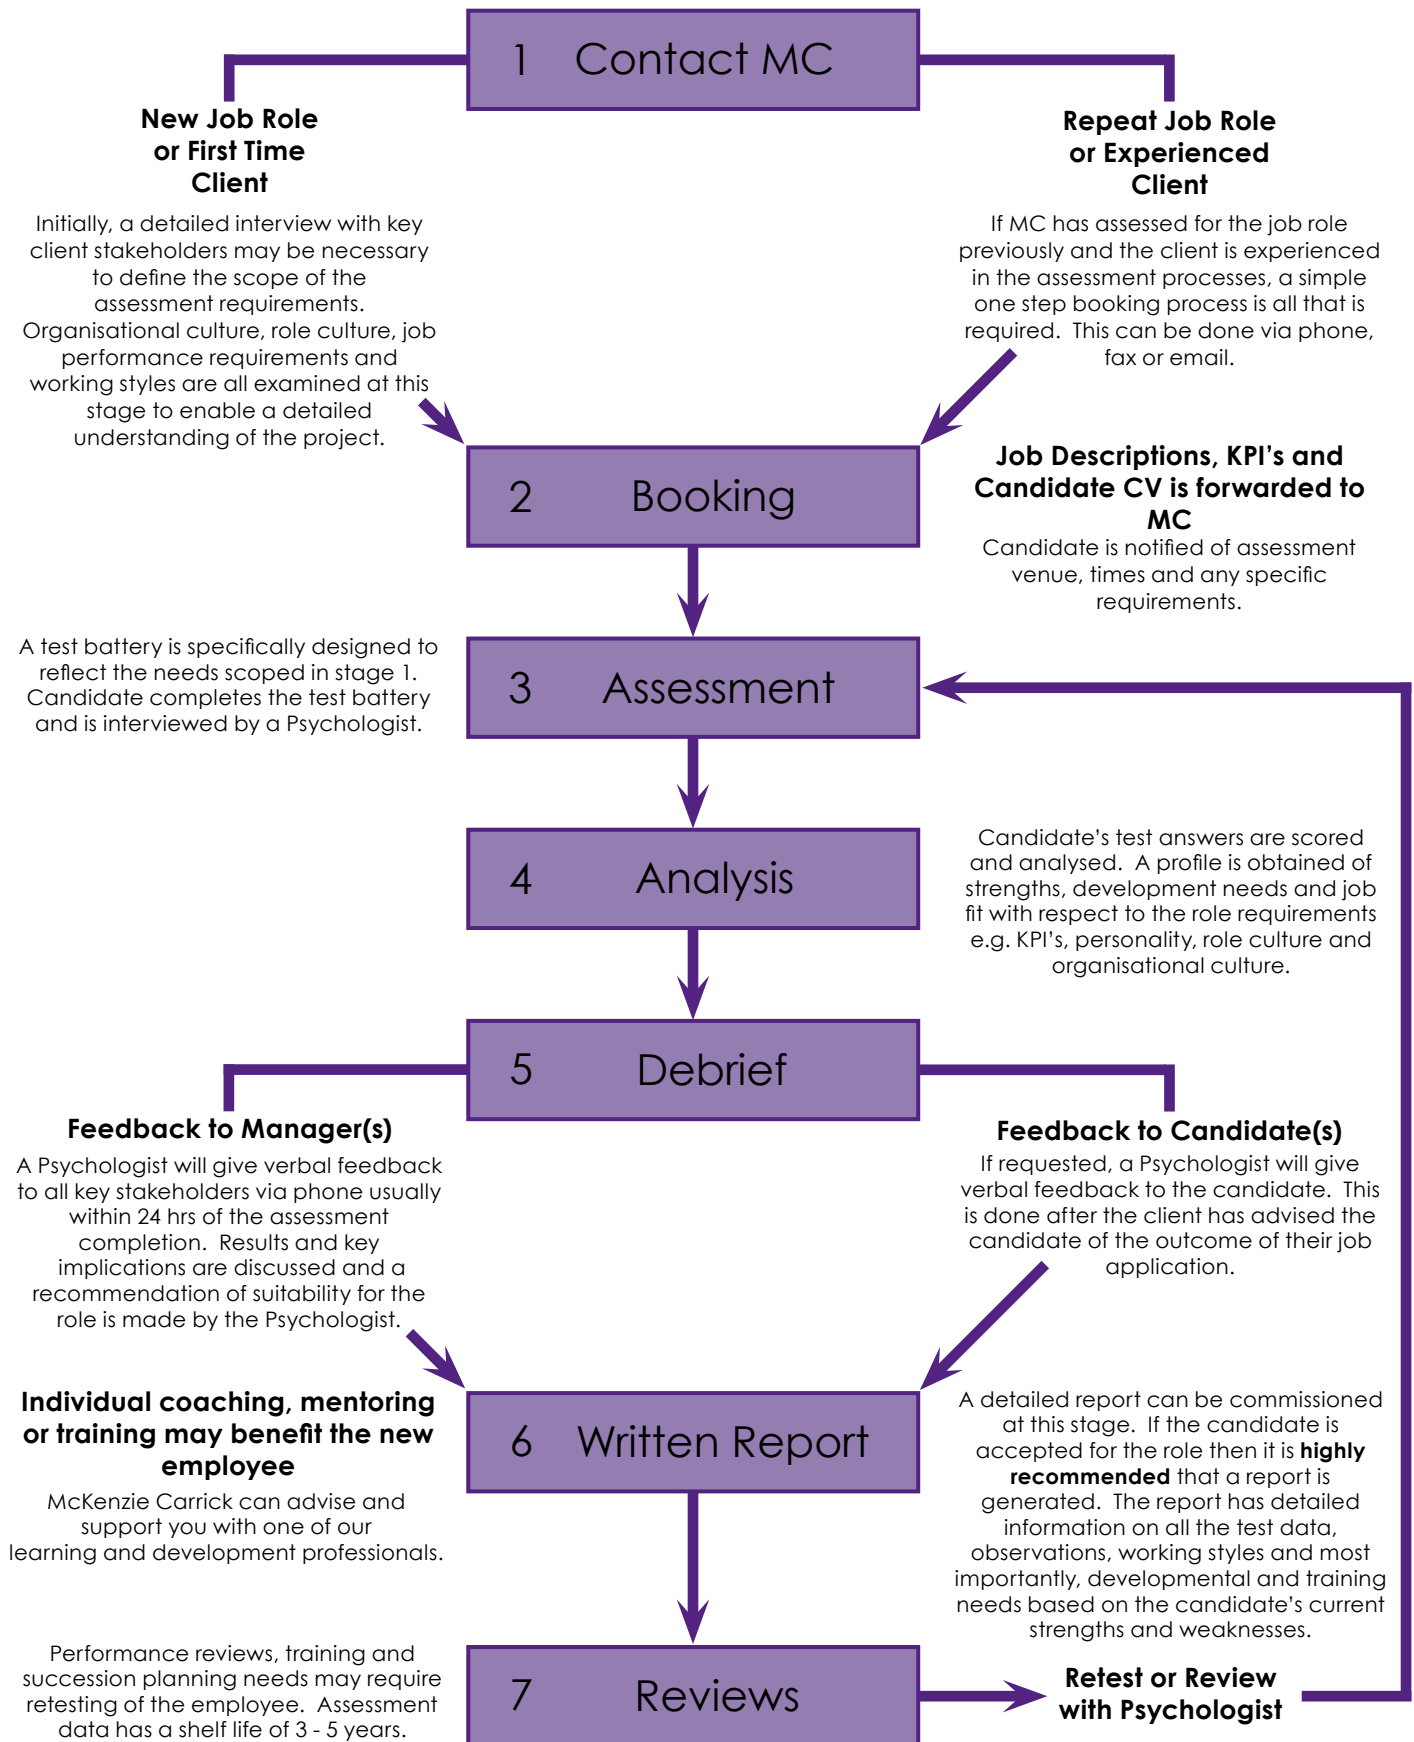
1 Contact MC

New Job Role or First Time Client

Initially, a detailed interview with key client stakeholders may be necessary to define the scope of the assessment requirements. Organisational culture, role culture, job performance requirements and working styles are all examined at this stage to enable a detailed understanding of the project.

Repeat Job Role or Experienced Client

If MC has assessed for the job role previously and the client is experienced in the assessment processes, a simple one step booking process is all that is required. This can be done via phone, fax or email.

2 Booking

Job Descriptions, KPI's and Candidate CV is forwarded to MC

Candidate is notified of assessment venue, times and any specific requirements.

A test battery is specifically designed to reflect the needs scoped in stage 1. Candidate completes the test battery and is interviewed by a Psychologist.

3 Assessment

4 Analysis

Candidate's test answers are scored and analysed. A profile is obtained of strengths, development needs and job fit with respect to the role requirements e.g. KPI's, personality, role culture and organisational culture.

5 Debrief

Feedback to Manager(s)

A Psychologist will give verbal feedback to all key stakeholders via phone usually within 24 hrs of the assessment completion. Results and key implications are discussed and a recommendation of suitability for the role is made by the Psychologist.

Feedback to Candidate(s)

If requested, a Psychologist will give verbal feedback to the candidate. This is done after the client has advised the candidate of the outcome of their job application.

Individual coaching, mentoring or training may benefit the new employee

McKenzie Carrick can advise and support you with one of our learning and development professionals.

6 Written Report

A detailed report can be commissioned at this stage. If the candidate is accepted for the role then it is **highly recommended** that a report is generated. The report has detailed information on all the test data, observations, working styles and most importantly, developmental and training needs based on the candidate's current strengths and weaknesses.

Performance reviews, training and succession planning needs may require retesting of the employee. Assessment data has a shelf life of 3 - 5 years.

7 Reviews

Retest or Review with Psychologist